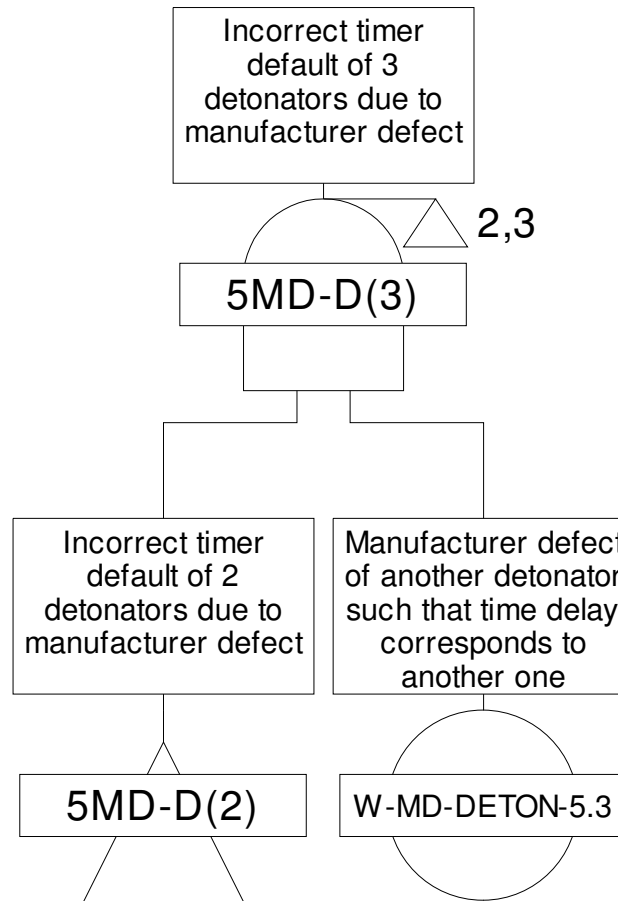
Incorrect timer default of 3 detonators due to manufacturer defect

2,3

5MD-D(3)

Incorrect timer default of 2 detonators due to manufacturer defect

Manufacturer defect of another detonator such that time delay corresponds to another one

5MD-D(2)

W-MD-DETON-5.3